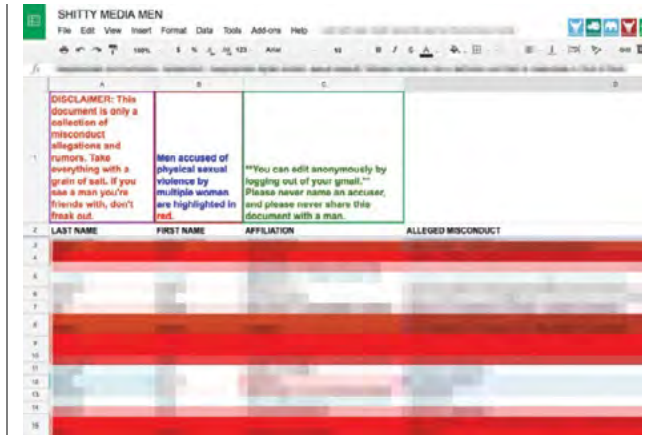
SHITTY MEDIA MEN

File Edit View Insert Format Data Tools Add-ons Help

100% $ % .0 .00 123 Arial 10 B I S A

| | A | B | C | D |
|---|---|---|---|---|
| 1 | DISCLAIMER: This document is only a collection of misconduct allegations and rumors. Take everything with a grain of salt. If you see a man you're friends with, don't freak out. | Men accused of physical sexual violence by multiple women are highlighted in red. | **You can edit anonymously by logging out of your gmail.** Please never name an accuser, and please never share this document with a man. | |
| 2 | LAST NAME | FIRST NAME | AFFILIATION | ALLEGED MISCONDUCT |
| 3 | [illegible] | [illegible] | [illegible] | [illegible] |
| 4 | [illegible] | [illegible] | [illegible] | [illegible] |
| 5 | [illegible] | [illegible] | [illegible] | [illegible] |
| 6 | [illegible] | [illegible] | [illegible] | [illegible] |
| 7 | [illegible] | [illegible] | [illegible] | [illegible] |
| 8 | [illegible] | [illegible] | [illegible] | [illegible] |
| 9 | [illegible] | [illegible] | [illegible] | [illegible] |
| 10 | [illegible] | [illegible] | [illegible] | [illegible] |
| 11 | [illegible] | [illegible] | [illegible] | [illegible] |
| 12 | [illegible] | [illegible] | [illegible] | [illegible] |
| 13 | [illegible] | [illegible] | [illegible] | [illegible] |
| 14 | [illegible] | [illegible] | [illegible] | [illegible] |
| 15 | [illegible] | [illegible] | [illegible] | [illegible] |